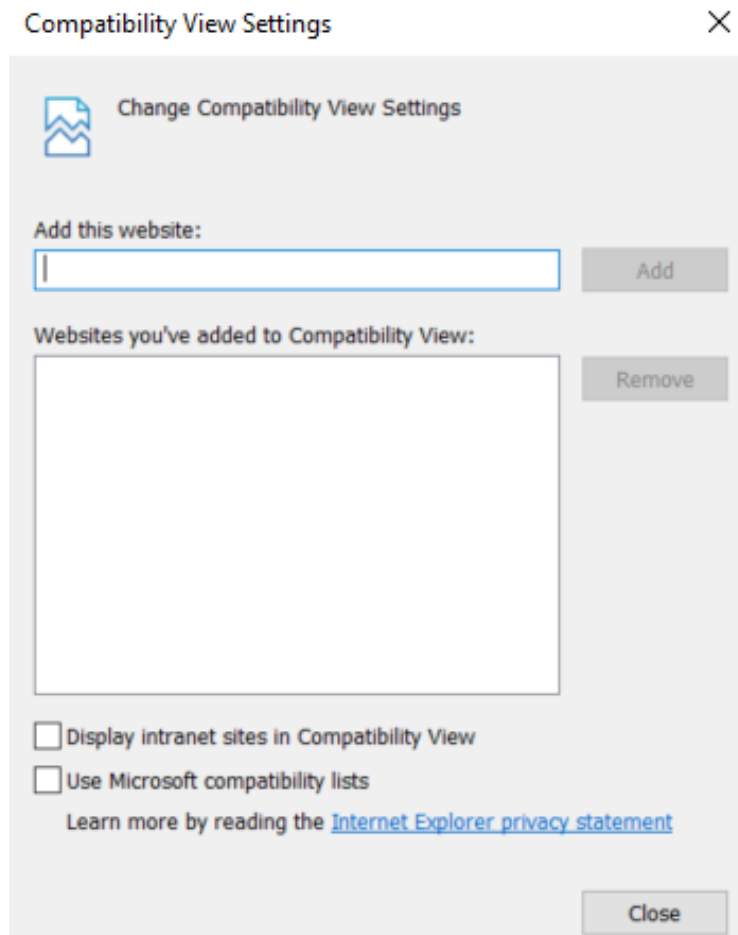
Compatibility View Settings

Change Compatibility View Settings

Add this website:

Add

Websites you've added to Compatibility View:

Remove

Display intranet sites in Compatibility View

Use Microsoft compatibility lists

Learn more by reading the Internet Explorer privacy statement

Close